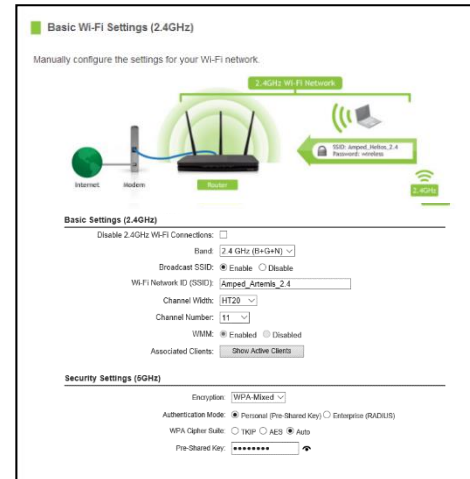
Basic Wi-Fi Settings (2.4GHz)

Manually configure the settings for your Wi-Fi network.

2.4GHz Wi-Fi Network

SSID: Amped_Helios_2.4
Password: wireless

Internet
Modem
Router
2.4GHz

Basic Settings (2.4GHz)

| | |
|---|---|
| Disable 2.4GHz Wi-Fi Connections: | ☐ |
| Band: | 2.4 GHz (B+G+N) |
| Broadcast SSID: | ◉ Enable ○ Disable |
| Wi-Fi Network ID (SSID): | Amped_Artemis_2.4 |
| Channel Width: | HT20 |
| Channel Number: | 11 |
| WMM: | ◉ Enabled ○ Disabled |
| Associated Clients: | Show Active Clients |

Security Settings (5GHz)

| | |
|---|---|
| Encryption: | WPA-Mixed |
| Authentication Mode: | ◉ Personal (Pre-Shared Key) ○ Enterprise (RADIUS) |
| WPA Cipher Suite: | ○ TKIP ○ AES ◉ Auto |
| Pre-Shared Key: | •••••••• |